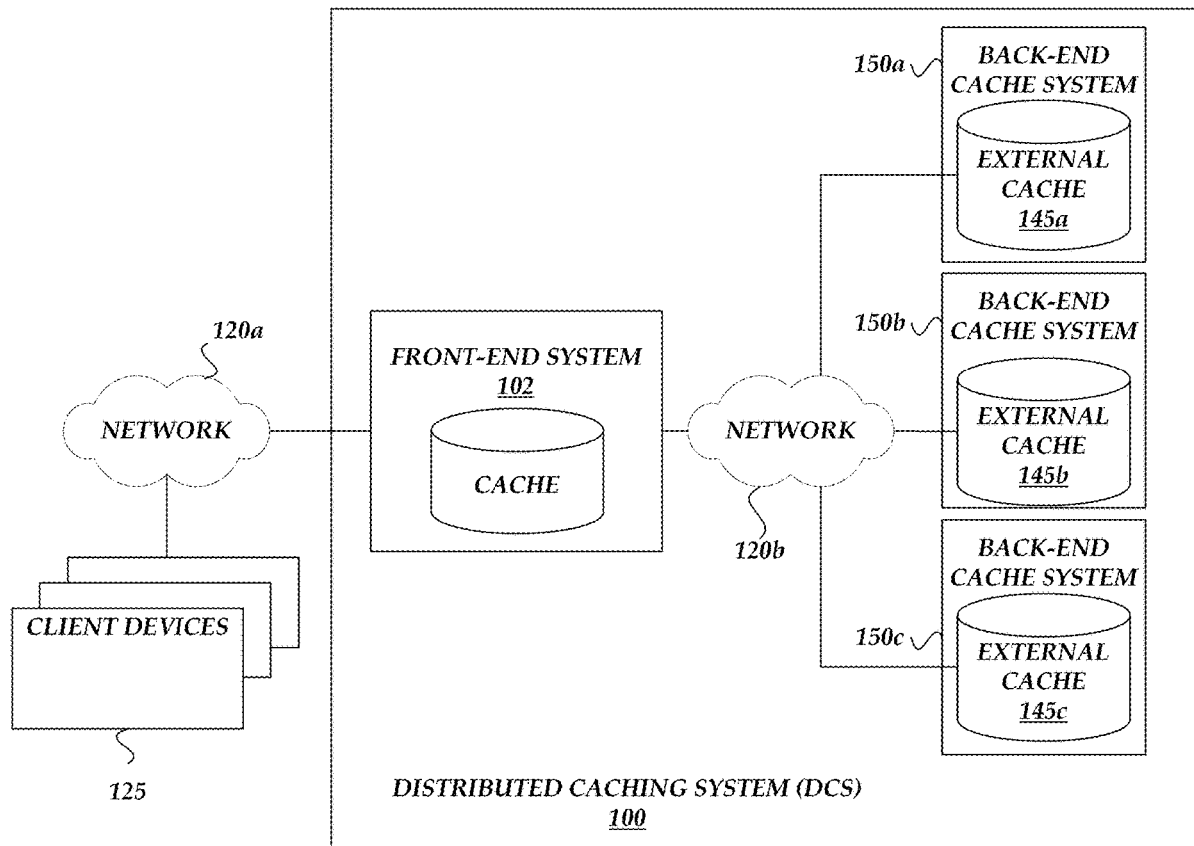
150a
BACK-END CACHE SYSTEM
EXTERNAL CACHE
145a

150b
BACK-END CACHE SYSTEM
EXTERNAL CACHE
145b

150c
BACK-END CACHE SYSTEM
EXTERNAL CACHE
145c

120a
NETWORK

FRONT-END SYSTEM
102
CACHE

NETWORK
120b

CLIENT DEVICES
125

DISTRIBUTED CACHING SYSTEM (DCS)
100